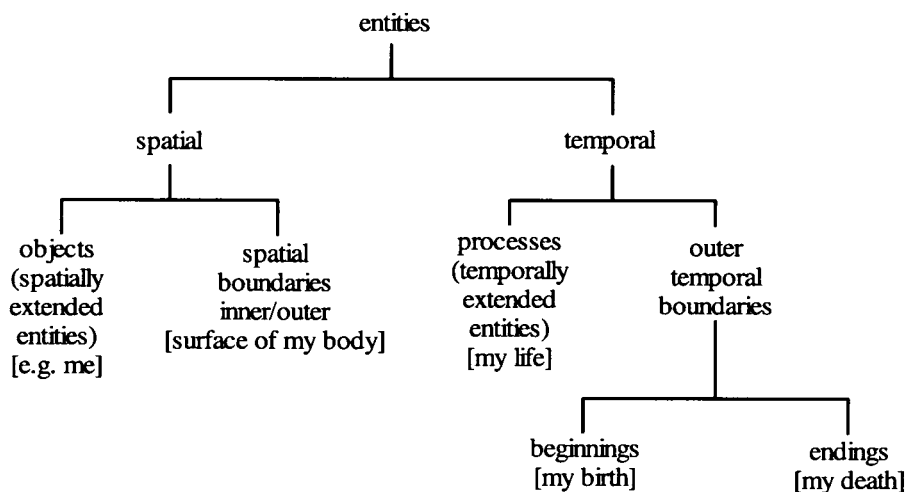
entities

spatial

temporal

objects (spatially extended entities) [e.g. me]

spatial boundaries inner/outer [surface of my body]

processes (temporally extended entities) [my life]

outer temporal boundaries

beginnings [my birth]

endings [my death]